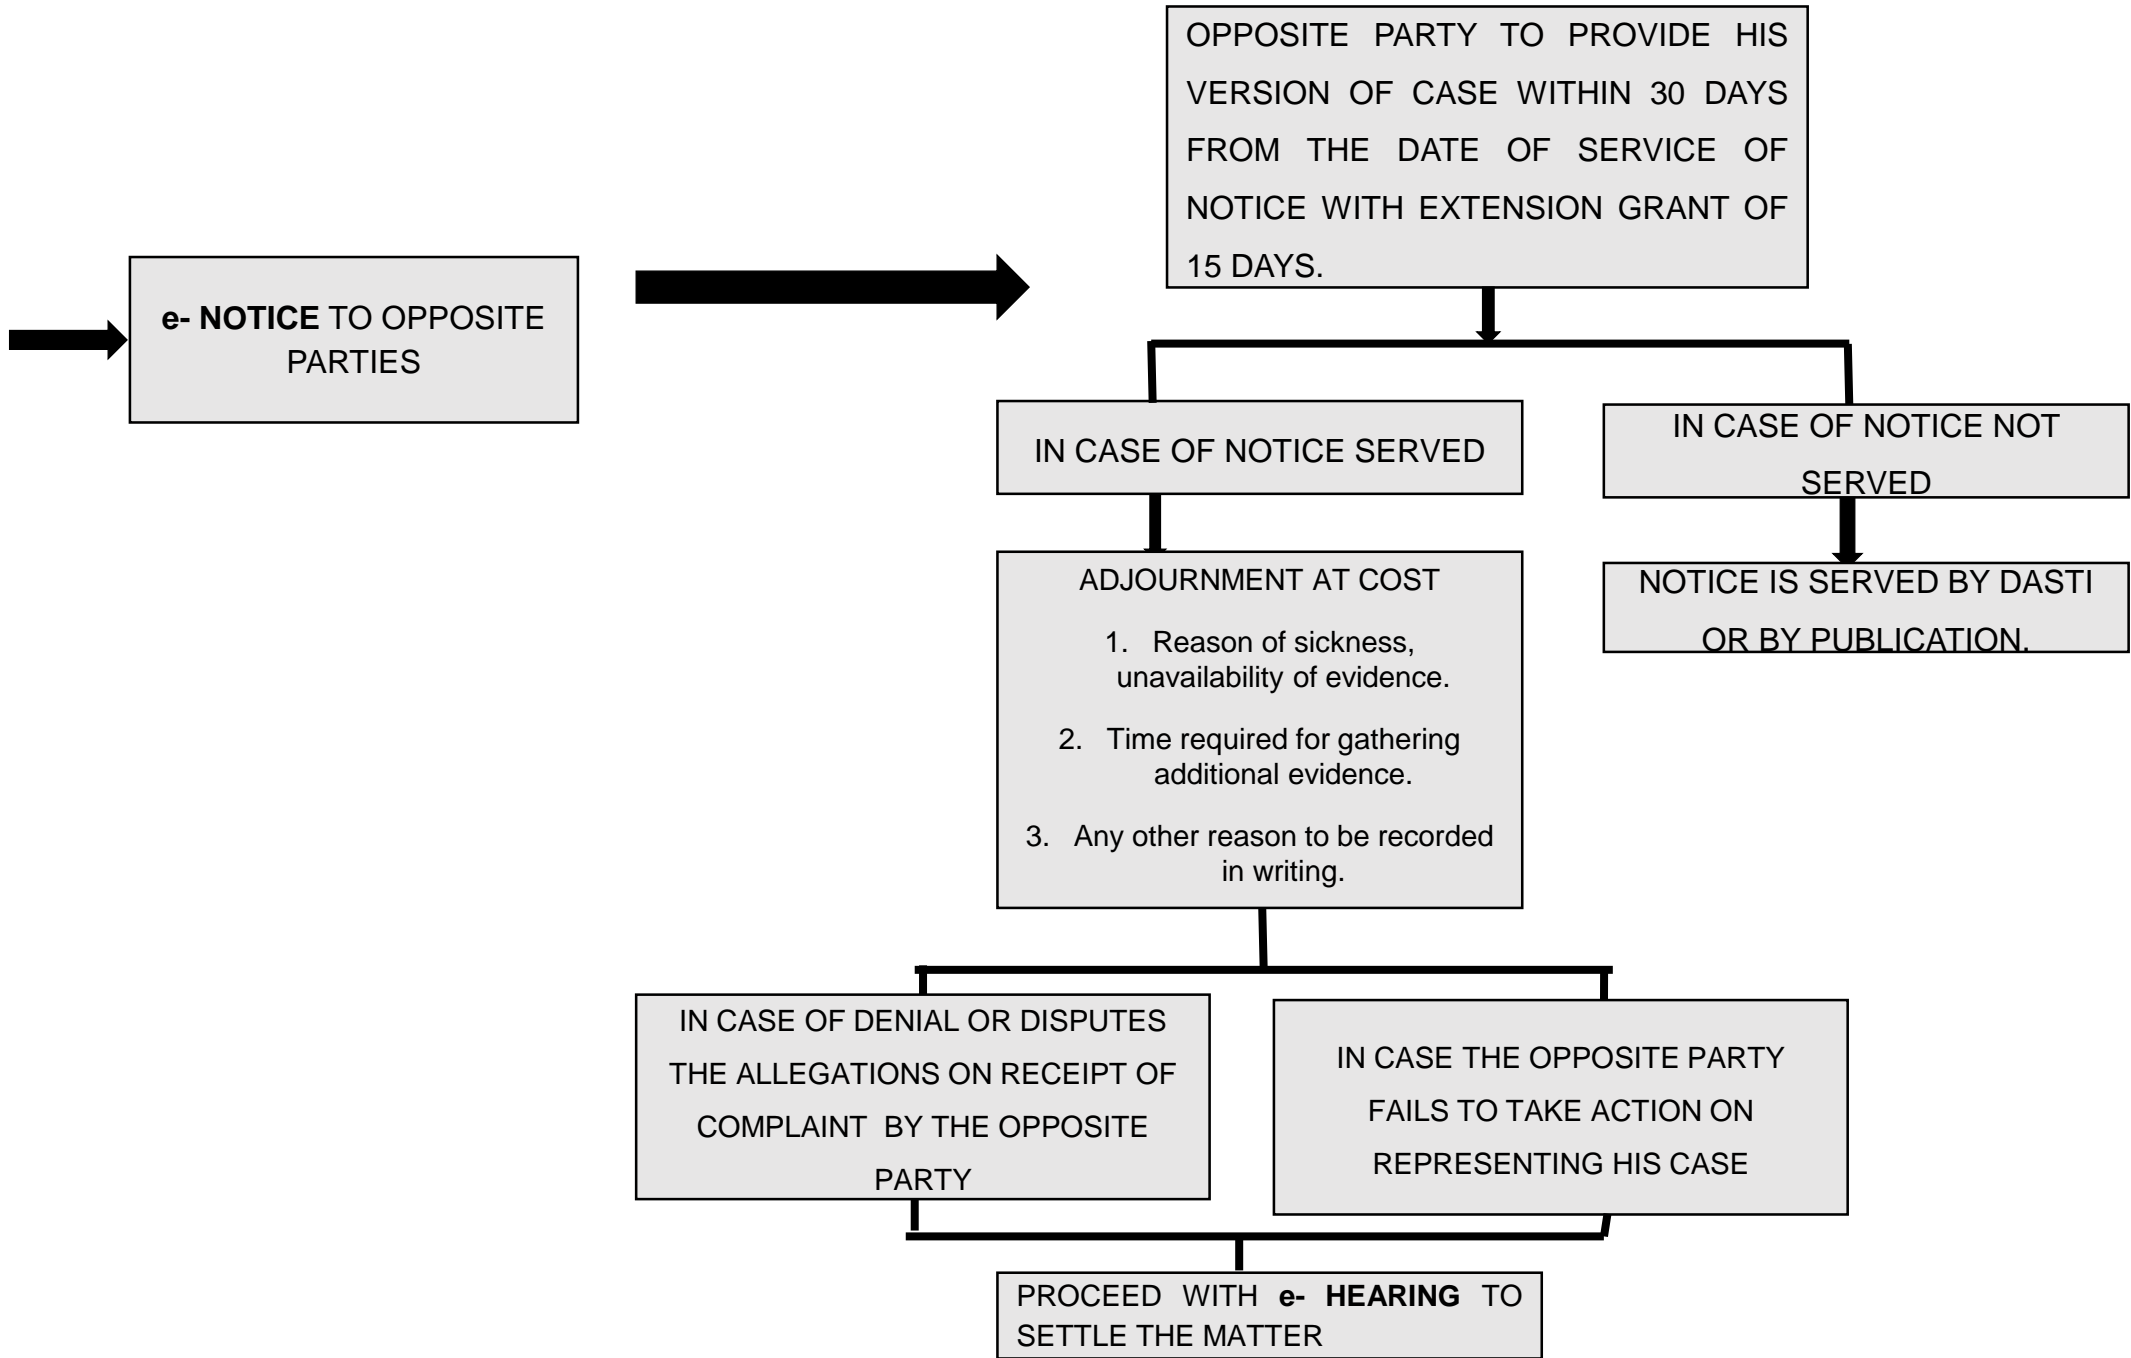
e- NOTICE TO OPPOSITE PARTIES

OPPOSITE PARTY TO PROVIDE HIS VERSION OF CASE WITHIN 30 DAYS FROM THE DATE OF SERVICE OF NOTICE WITH EXTENSION GRANT OF 15 DAYS.

IN CASE OF NOTICE SERVED

IN CASE OF NOTICE NOT SERVED

ADJOURNMENT AT COST

1. Reason of sickness, unavailability of evidence.

2. Time required for gathering additional evidence.

3. Any other reason to be recorded in writing.

NOTICE IS SERVED BY DASTI OR BY PUBLICATION.

IN CASE OF DENIAL OR DISPUTES THE ALLEGATIONS ON RECEIPT OF COMPLAINT BY THE OPPOSITE PARTY

IN CASE THE OPPOSITE PARTY FAILS TO TAKE ACTION ON REPRESENTING HIS CASE

PROCEED WITH e- HEARING TO SETTLE THE MATTER